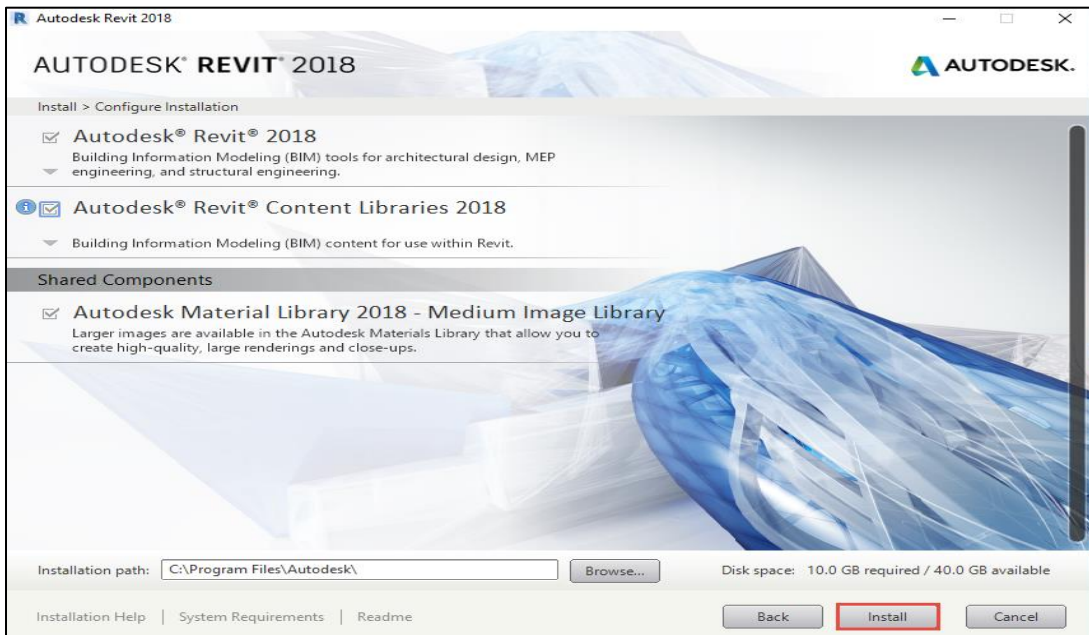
R Autodesk Revit 2018

AUTODESK® REVIT® 2018

AUTODESK.

Install > Configure Installation

Autodesk® Revit® 2018
Building Information Modeling (BIM) tools for architectural design, MEP engineering, and structural engineering.

Autodesk® Revit® Content Libraries 2018
Building Information Modeling (BIM) content for use within Revit.

Shared Components

Autodesk Material Library 2018 - Medium Image Library
Larger images are available in the Autodesk Materials Library that allow you to create high-quality, large renderings and close-ups.

Installation path: C:\Program Files\Autodesk\ Browse...

Disk space: 10.0 GB required / 40.0 GB available

Installation Help | System Requirements | Readme

Back Install Cancel